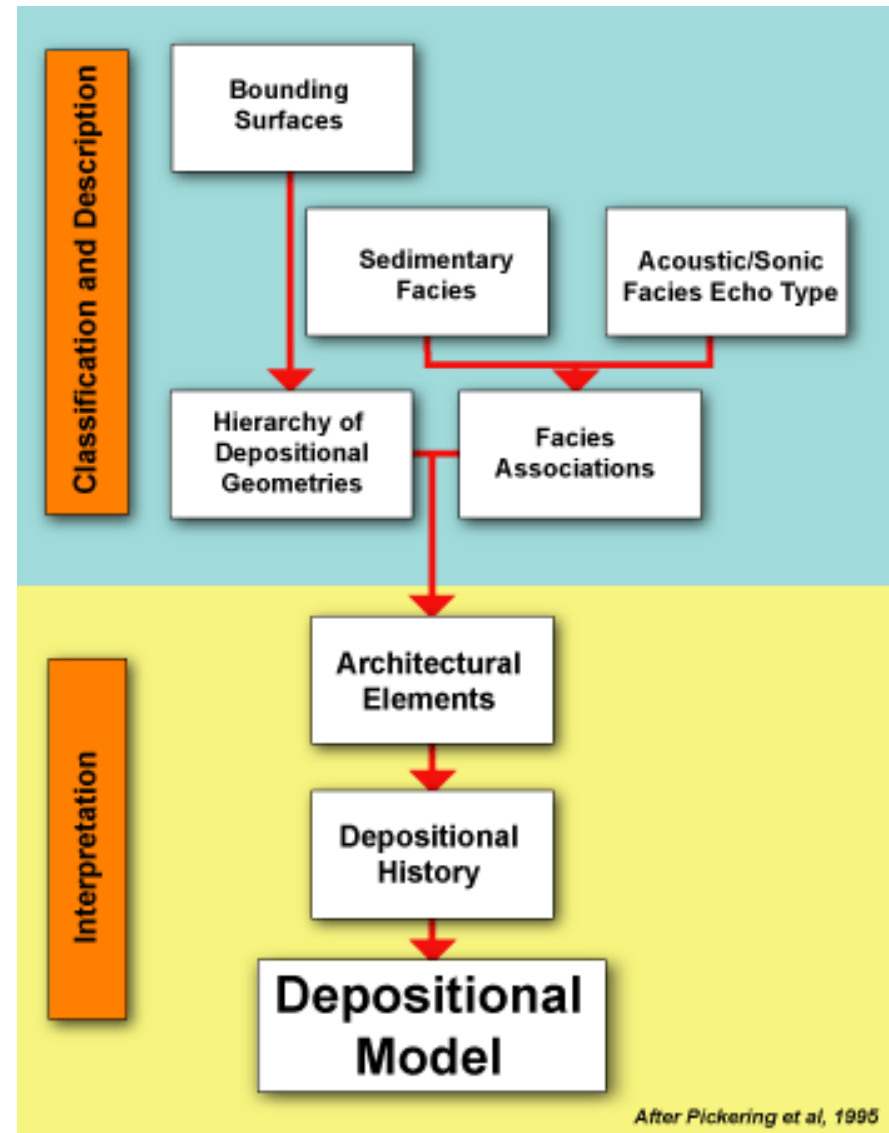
Classification and Description

Bounding Surfaces

Sedimentary Facies

Acoustic/Sonic Facies Echo Type

Hierarchy of Depositional Geometries

Facies Associations

Interpretation

Architectural Elements

Depositional History

Depositional Model

After Pickering et al, 1995